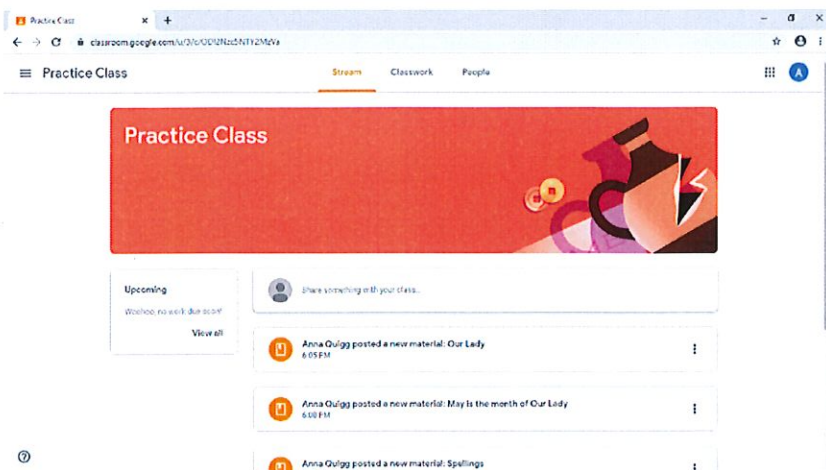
Practice Class
×
+
classroom.google.com/u/3/c/ODI2Nzc5NTI2MzVa
Practice Class
Stream
Classwork
People
A
Practice Class
Upcoming
Woohoo, no work due soon!
View all
Share something with your class...
Anna Quigg posted a new material: Our Lady
6:05 PM
Anna Quigg posted a new material: May is the month of Our Lady
6:08 PM
Anna Quigg posted a new material: Spellings
?